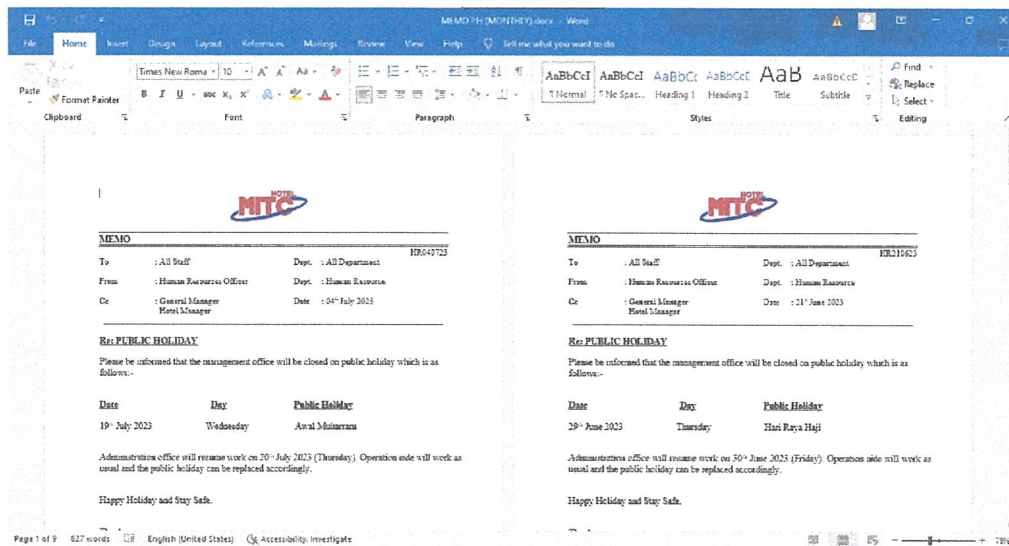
MEMO PH (MONTHLY).docx - Word

File Home Insert Design Layout References Mailings Review View Help Tell me what you want to do

Paste Format Painter Clipboard

Times New Roma 10 Font

Paragraph

AaBbCcI ¶ Normal AaBbCcI ¶ No Spac... AaBbCc Heading 1 AaBbCcC Heading 2 AaB Title AaBbCcC Subtitle Styles

Find Replace Select Editing

HOTEL MITC

MEMO

HR040723

To : All Staff Dept. : All Department

From : Human Resources Officer Dept. : Human Resource

Cc : General Manager Hotel Manager Date : 04th July 2023

Re: PUBLIC HOLIDAY

Please be informed that the management office will be closed on public holiday which is as follows:-

| Date | Day | Public Holiday |
|---|---|---|
| 19th July 2023 | Wednesday | Awal Muharram |

Administration office will resume work on 20th July 2023 (Thursday). Operation side will work as usual and the public holiday can be replaced accordingly.

Happy Holiday and Stay Safe.

HOTEL MITC

MEMO

HR210623

To : All Staff Dept. : All Department

From : Human Resources Officer Dept. : Human Resource

Cc : General Manager Hotel Manager Date : 21st June 2023

Re: PUBLIC HOLIDAY

Please be informed that the management office will be closed on public holiday which is as follows:-

| Date | Day | Public Holiday |
|---|---|---|
| 29th June 2023 | Thursday | Hari Raya Haji |

Administration office will resume work on 30th June 2023 (Friday). Operation side will work as usual and the public holiday can be replaced accordingly.

Happy Holiday and Stay Safe.

Page 1 of 9 827 words English (United States) Accessibility: Investigate 78%